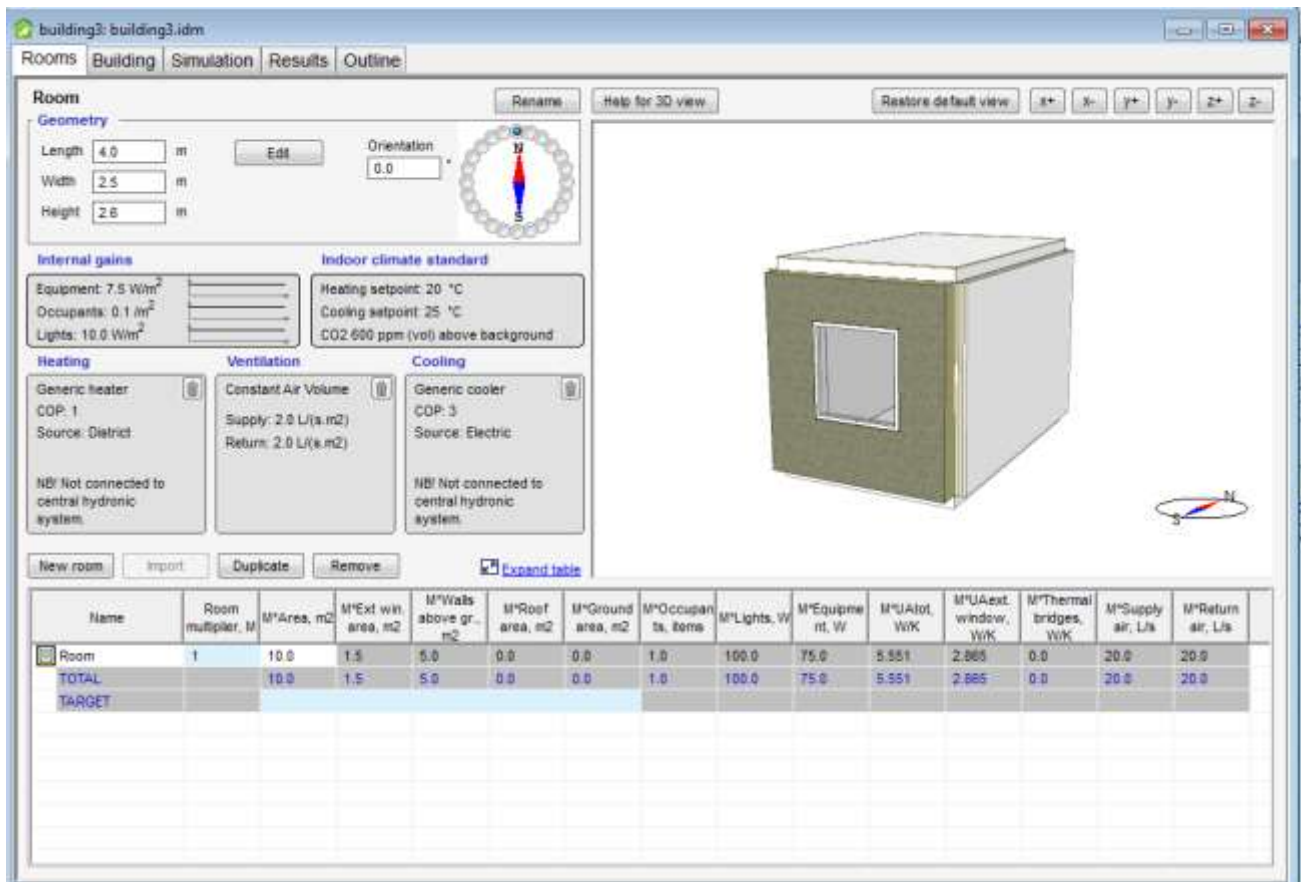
building3: building3.idm

Rooms | Building | Simulation | Results | Outline

Room

Rename

Help for 3D view

Restore default view

x+ x- y+ y- z+ z-

Geometry

Length 4.0 m

Width 2.5 m

Height 2.6 m

Edit

Orientation 0.0 °

N

S

Internal gains

Equipment: 7.5 W/m$^2$

Occupants: 0.1 /m$^2$

Lights: 10.0 W/m$^2$

Indoor climate standard

Heating setpoint: 20 °C

Cooling setpoint: 25 °C

CO2 600 ppm (vol) above background

Heating

Generic heater

COP: 1

Source: District

NB! Not connected to central hydronic system.

Ventilation

Constant Air Volume

Supply: 2.0 L/(s.m2)

Return: 2.0 L/(s.m2)

Cooling

Generic cooler

COP: 3

Source: Electric

NB! Not connected to central hydronic system.

New room | Import | Duplicate | Remove

Expand table

N

S

| Name | Room multiplier, M | M*Area, m2 | M*Ext win. area, m2 | M*Walls above gr., m2 | M*Roof area, m2 | M*Ground area, m2 | M*Occupants, items | M*Lights, W | M*Equipment, W | M*UAtot, W/K | M*UAext. window, W/K | M*Thermal bridges, W/K | M*Supply air, L/s | M*Return air, L/s |
|---|---|---|---|---|---|---|---|---|---|---|---|---|---|---|
| Room | 1 | 10.0 | 1.5 | 5.0 | 0.0 | 0.0 | 1.0 | 100.0 | 75.0 | 5.551 | 2.865 | 0.0 | 20.0 | 20.0 |
| TOTAL | | 10.0 | 1.5 | 5.0 | 0.0 | 0.0 | 1.0 | 100.0 | 75.0 | 5.551 | 2.865 | 0.0 | 20.0 | 20.0 |
| TARGET | | | | | | | | | | | | | | |